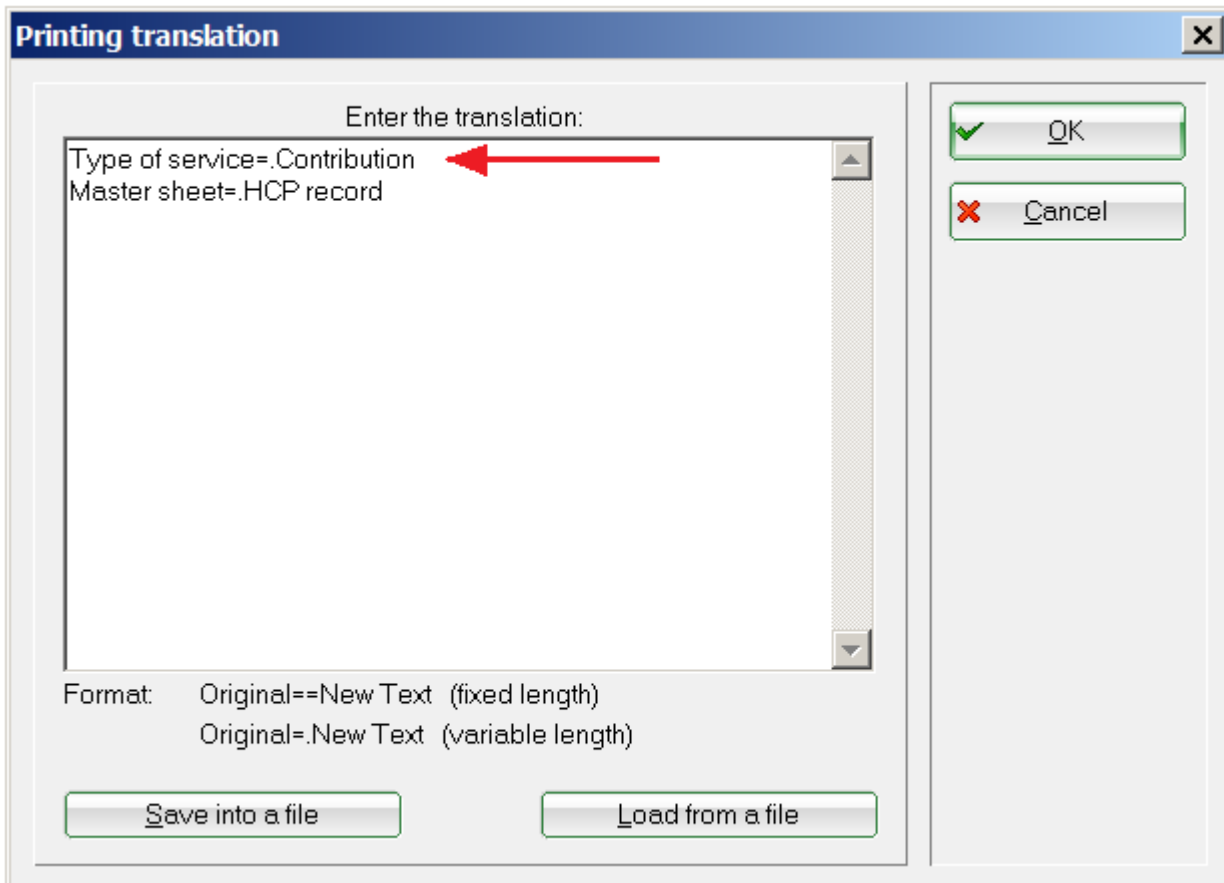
Printing translation

Enter the translation:

Type of service=.Contribution
Master sheet=.HCP record

Format: Original==New Text (fixed length)
Original=.New Text (variable length)

Save into a file

Load from a file

OK

Cancel